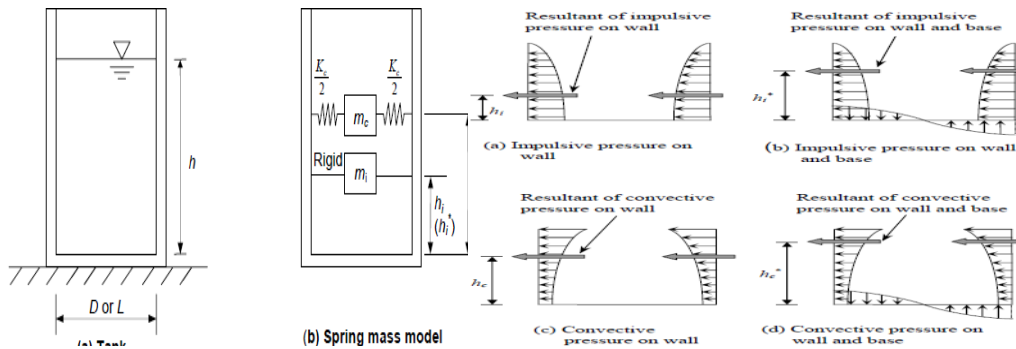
$h$

$D$ or $L$

(a) Tank

$\frac{K_c}{2}$

$m_c$

$\frac{K_c}{2}$

Rigid

$m_i$

$h_i$ $(h_i^*)$

(b) Spring mass model

Resultant of impulsive pressure on wall

$h_i$

(a) Impulsive pressure on wall

Resultant of impulsive pressure on wall and base

$h_i^*$

(b) Impulsive pressure on wall and base

Resultant of convective pressure on wall

$h_c$

(c) Convective pressure on wall

Resultant of convective pressure on wall and base

$h_c^*$

(d) Convective pressure on wall and base